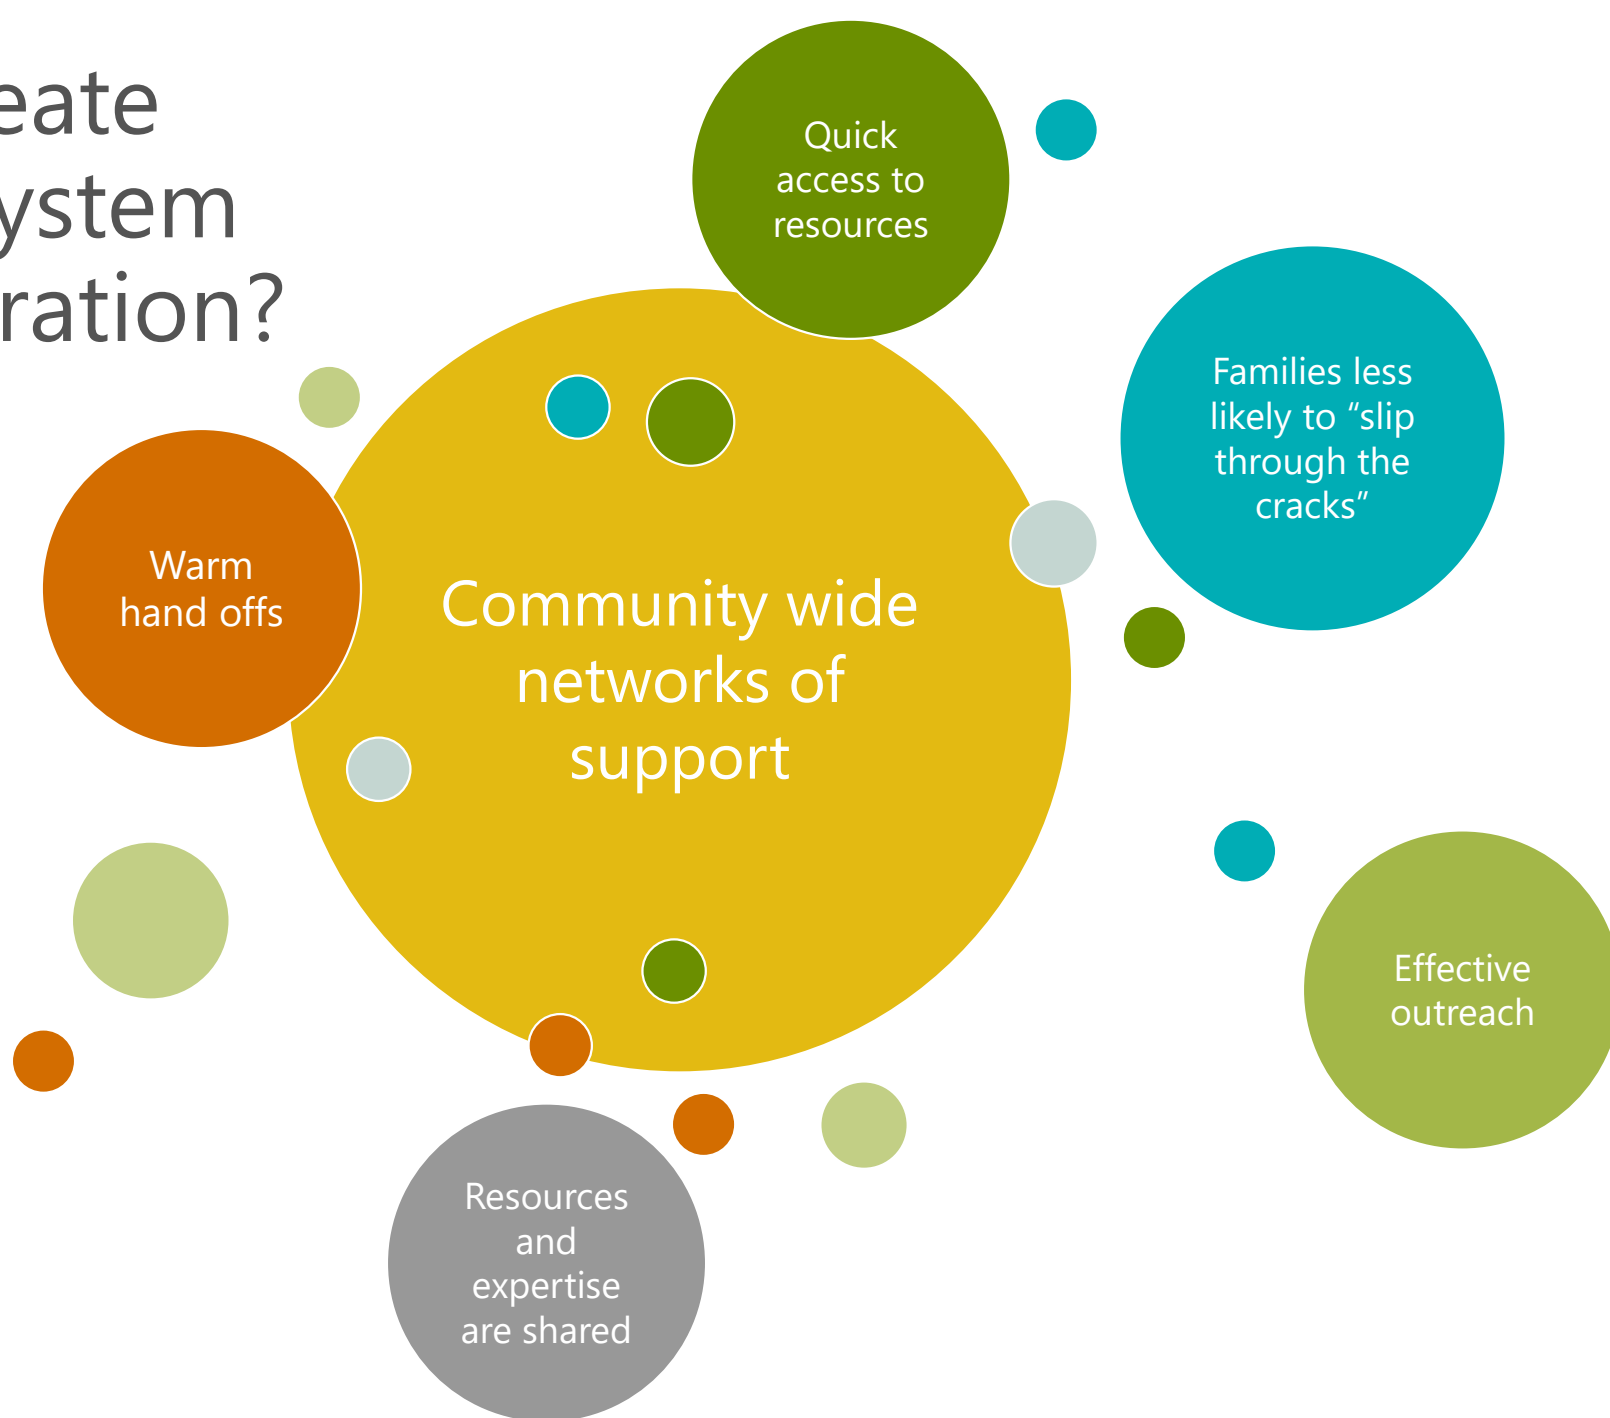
eate
ystem
ration?

Quick access to resources

Families less likely to “slip through the cracks”

Warm hand offs

Community wide networks of support

Effective outreach

Resources and expertise are shared